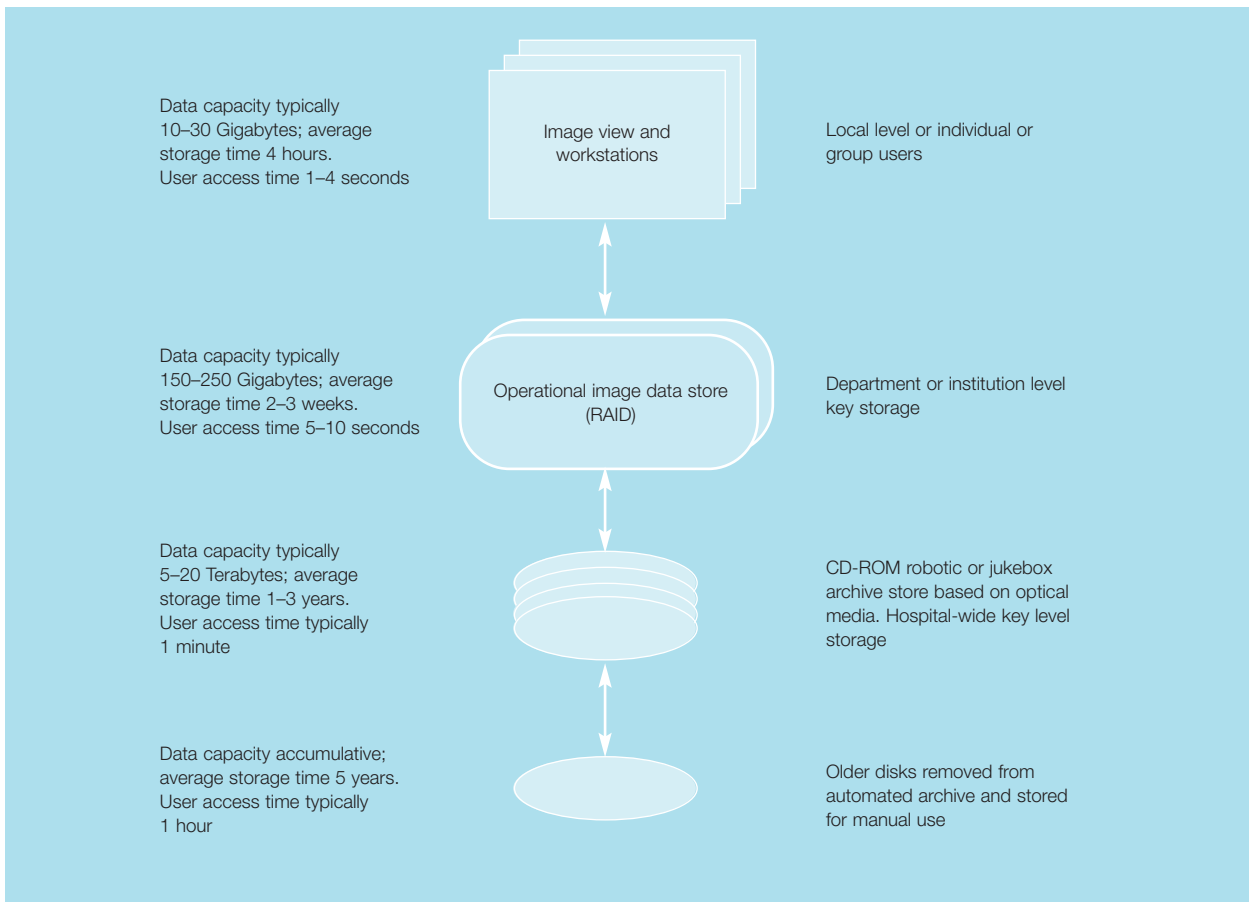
Data capacity typically 10–30 Gigabytes; average storage time 4 hours. User access time 1–4 seconds

Image view and workstations

Local level or individual or group users

Data capacity typically 150–250 Gigabytes; average storage time 2–3 weeks. User access time 5–10 seconds

Operational image data store (RAID)

Department or institution level key storage

Data capacity typically 5–20 Terabytes; average storage time 1–3 years. User access time typically 1 minute

CD-ROM robotic or jukebox archive store based on optical media. Hospital-wide key level storage

Data capacity accumulative; average storage time 5 years. User access time typically 1 hour

Older disks removed from automated archive and stored for manual use